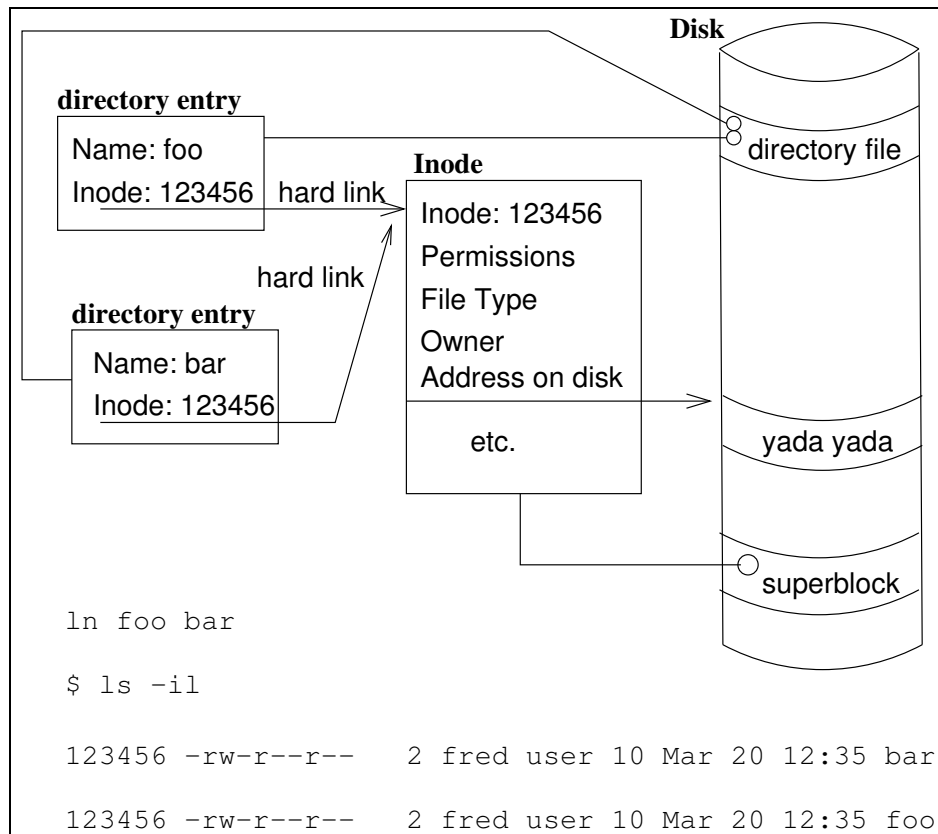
Disk

directory entry

Name: foo

Inode: 123456

hard link

Inode

directory file

Inode: 123456

Permissions

hard link

File Type

directory entry

Owner

Name: bar

Address on disk

Inode: 123456

etc.

yada yada

superblock

ln foo bar

$ ls -il

123456 -rw-r--r-- 2 fred user 10 Mar 20 12:35 bar

123456 -rw-r--r-- 2 fred user 10 Mar 20 12:35 foo